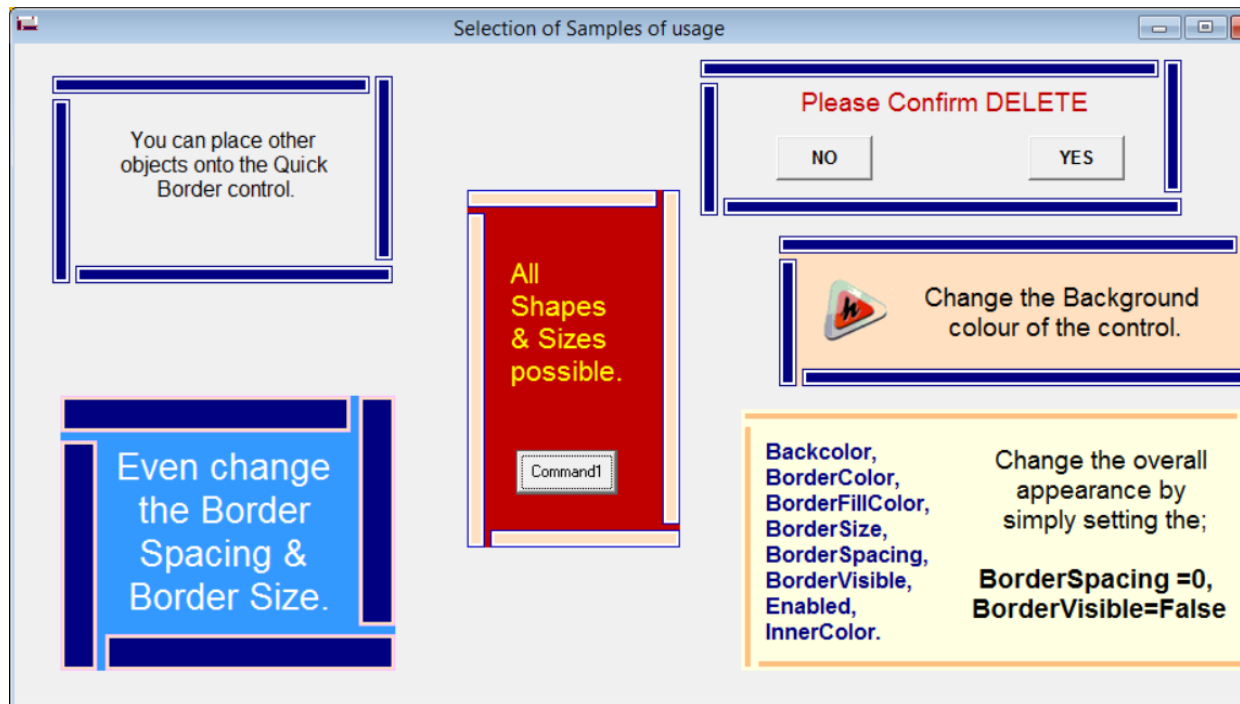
Selection of Samples of usage

You can place other objects onto the Quick Border control.

All Shapes & Sizes possible.

Command1

Please Confirm DELETE

NO

YES

Change the Background colour of the control.

Even change the Border Spacing & Border Size.

Backcolor, BorderColor, BorderFillColor, BorderSize, BorderSpacing, BorderVisible, Enabled, InnerColor.

Change the overall appearance by simply setting the;

BorderSpacing =0, BorderVisible=False